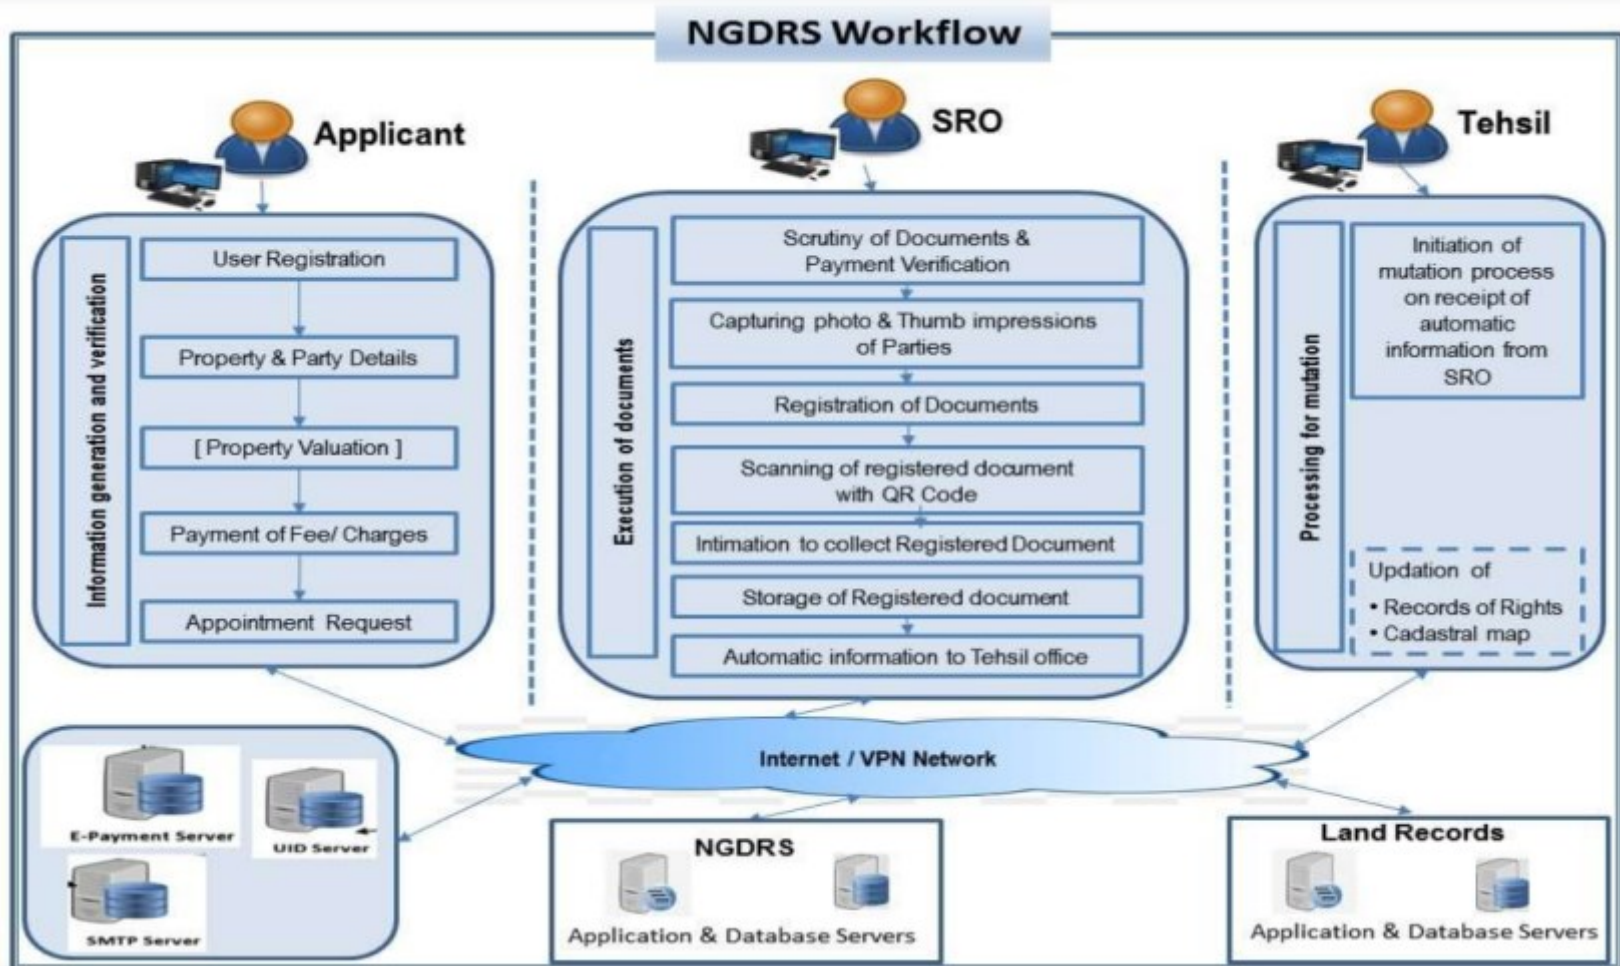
NGDRS Workflow

Applicant

Information generation and verification

User Registration

Property & Party Details

[ Property Valuation ]

Payment of Fee/ Charges

Appointment Request

SRO

Execution of documents

Scrutiny of Documents & Payment Verification

Capturing photo & Thumb impressions of Parties

Registration of Documents

Scanning of registered document with QR Code

Intimation to collect Registered Document

Storage of Registered document

Automatic information to Tehsil office

Tehsil

Processing for mutation

Initiation of mutation process on receipt of automatic information from SRO

Updation of
• Records of Rights
• Cadastral map

Internet / VPN Network

E-Payment Server

UID Server

SMTP Server

NGDRS

Application & Database Servers

Land Records

Application & Database Servers